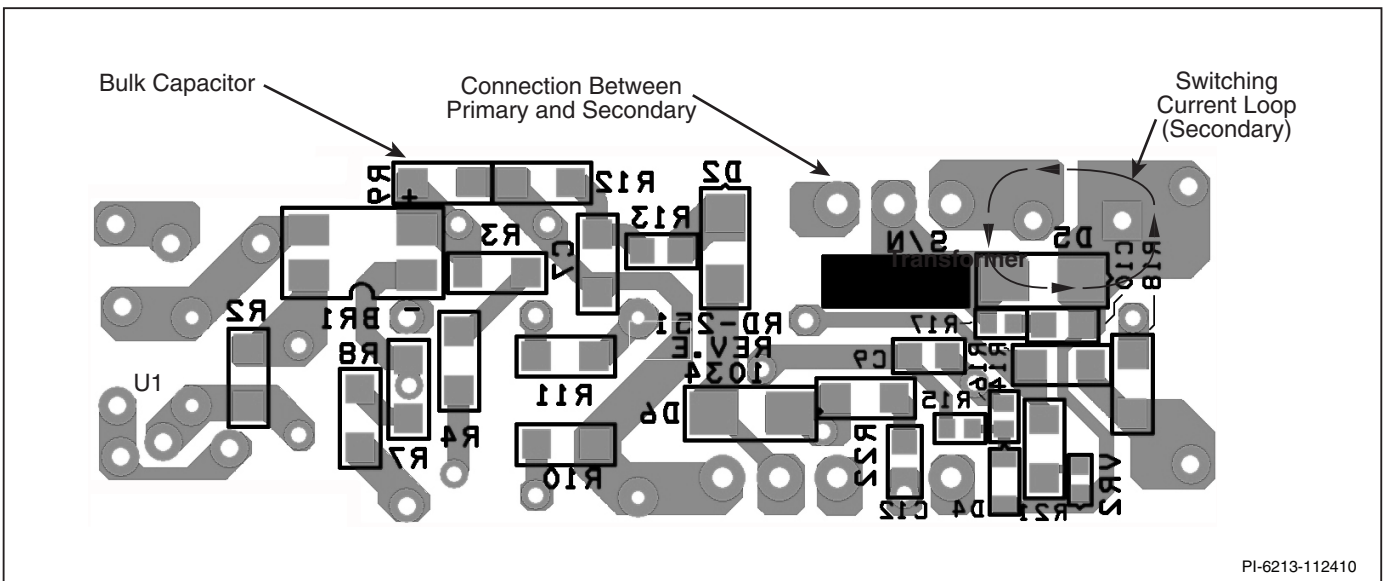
Bulk Capacitor

Connection Between Primary and Secondary

Switching Current Loop (Secondary)

R9

R12

D2

R13

R3

C7

S/N

D5

Transformer

R2

BR1

R8

R4

R7

R11

RD-251 REV.E 1034

C9

R17

R15

D6

R10

R22

C12

D4

R21

U1

PI-6213-112410